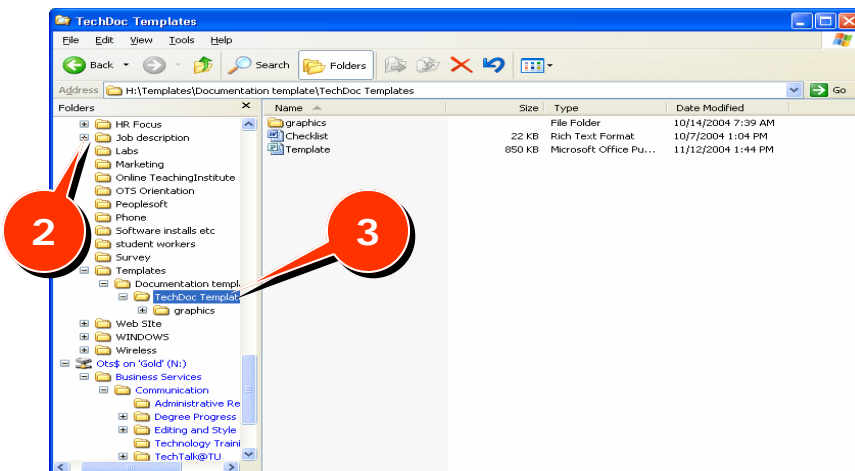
TechDoc Templates

File Edit View Tools Help

Back Search Folders

Address H:\Templates\Documentation template\TechDoc Templates Go

Folders ×

HR Focus
Job description
Labs
Marketing
Online TeachingInstitute
OTS Orientation
Peoplesoft
Phone
Software installs etc
student workers
Survey
Templates
Documentation templ
TechDoc Templat
graphics
Web SIte
WINDOWS
Wireless
Ots$ on 'Gold' (N:)
Business Services
Communication
Administrative Re
Degree Progress
Editing and Style
Technology Traini
TechTalk@TU

| Name | Size | Type | Date Modified |
|---|---|---|---|
| graphics | | File Folder | 10/14/2004 7:39 AM |
| Checklist | 22 KB | Rich Text Format | 10/7/2004 1:04 PM |
| Template | 850 KB | Microsoft Office Pu... | 11/12/2004 1:44 PM |

2

3